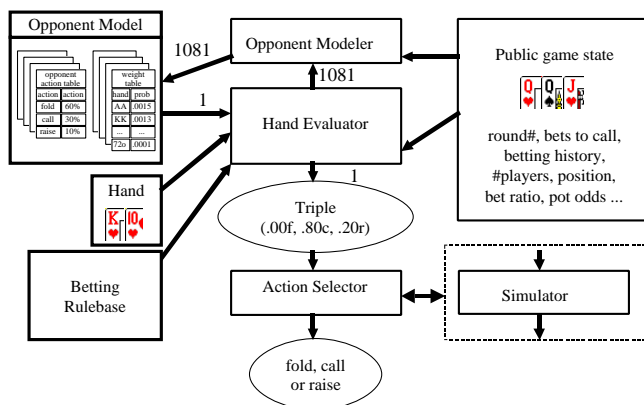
Opponent Model

opponent action table

| action | action |
|---|---|
| fold | 60% |
| call | 30% |
| raise | 10% |

weight table

| hand | prob |
|---|---|
| AA | .0015 |
| KK | .0013 |
| ... | ... |
| 72o | .0001 |

1081

Opponent Modeler

1081

1

Hand Evaluator

Public game state

Q Q J

round#, bets to call, betting history, #players, position, bet ratio, pot odds ...

Hand

K 10

1

Triple (.00f, .80c, .20r)

Betting Rulebase

Action Selector

Simulator

fold, call or raise